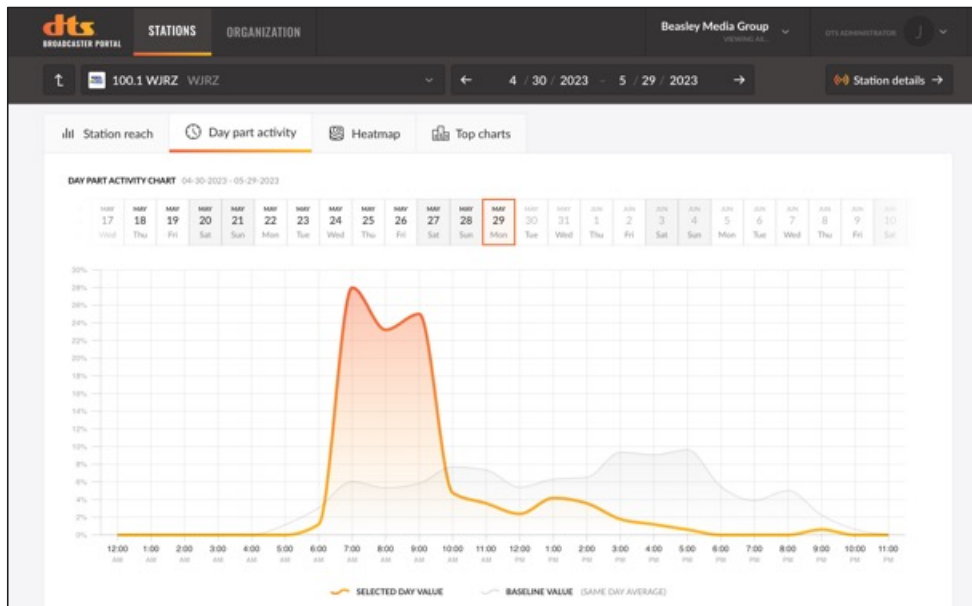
dts BROADCASTER PORTAL STATIONS ORGANIZATION

Beasley Media Group VIEWING AS

DTS ADMINISTRATOR J

100.1 WJRZ WJRZ

← 4 / 30 / 2023 - 5 / 29 / 2023 →

Station details →

Station reach | Day part activity | Heatmap | Top charts

DAY PART ACTIVITY CHART 04-30-2023 - 05-29-2023

| MAY 17 Wed | MAY 18 Thu | MAY 19 Fri | MAY 20 Sat | MAY 21 Sun | MAY 22 Mon | MAY 23 Tue | MAY 24 Wed | MAY 25 Thu | MAY 26 Fri | MAY 27 Sat | MAY 28 Sun | MAY 29 Mon | MAY 30 Tue | MAY 31 Wed | JUN 1 Thu | JUN 2 Fri | JUN 3 Sat | JUN 4 Sun | JUN 5 Mon | JUN 6 Tue | JUN 7 Wed | JUN 8 Thu | JUN 9 Fri | JUN 10 Sat |
|---|---|---|---|---|---|---|---|---|---|---|---|---|---|---|---|---|---|---|---|---|---|---|---|---|

30% 28% 26% 24% 22% 20% 18% 16% 14% 12% 10% 8% 6% 4% 2% 0%

12:00 AM 1:00 AM 2:00 AM 3:00 AM 4:00 AM 5:00 AM 6:00 AM 7:00 AM 8:00 AM 9:00 AM 10:00 AM 11:00 AM 12:00 PM 1:00 PM 2:00 PM 3:00 PM 4:00 PM 5:00 PM 6:00 PM 7:00 PM 8:00 PM 9:00 PM 10:00 PM 11:00 PM

SELECTED DAY VALUE BASELINE VALUE (SAME DAY AVERAGE)